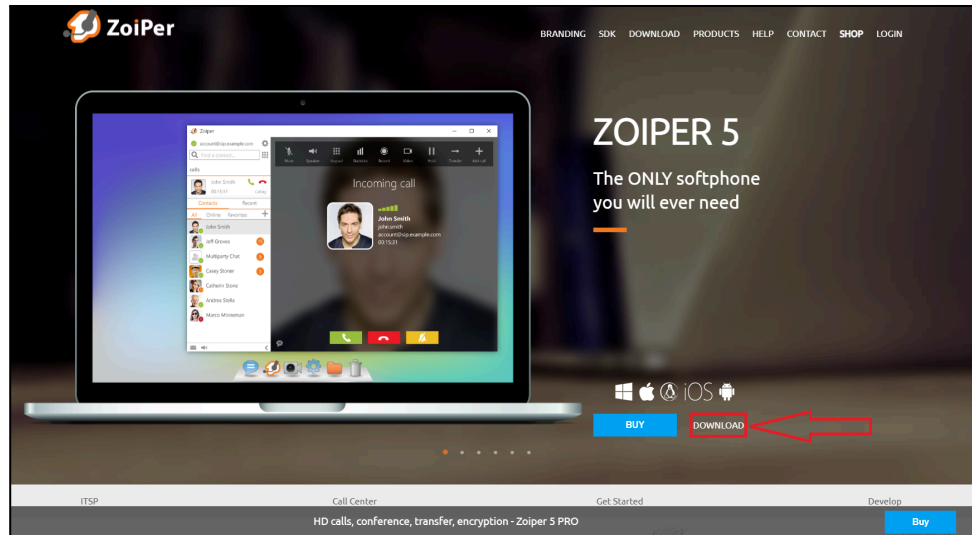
ZoiPer

BRANDING SDK DOWNLOAD PRODUCTS HELP CONTACT SHOP LOGIN

Zoiper
account@sip.example.com
Find a contact...
calls
John Smith
00:15:31
Calling
Contacts Recent
All Online Favorites
John Smith
Jeff Groves
Multiparty Chat
Casey Stoner
Catherin Stone
Andrew Stella
Marco Minneman

Mute Speaker Keypad Statistics Record Video Hold Transfer Add call

Incoming call
John Smith
john.smith
account@sip.example.com
00:15:31

ZOIPER 5

The ONLY softphone you will ever need

iOS

BUY

DOWNLOAD

ITSP Call Center Get Started Develop

HD calls, conference, transfer, encryption - Zoiper 5 PRO

Buy